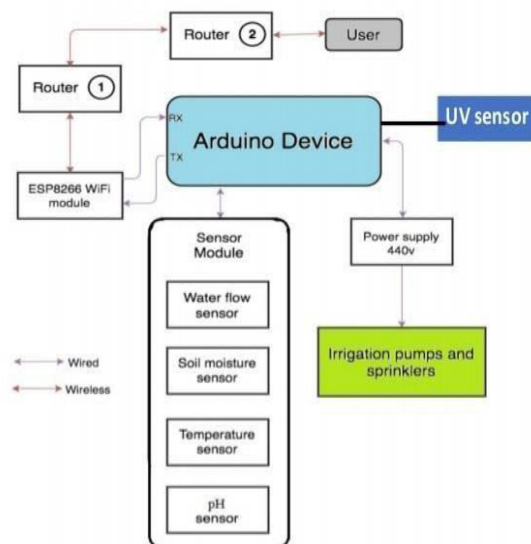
Router 2

User

Router 1

RX

Arduino Device

TX

UV sensor

ESP8266 WiFi module

Sensor Module

Water flow sensor

Soil moisture sensor

Temperature sensor

pH sensor

Power supply 440v

Irrigation pumps and sprinklers

Wired

Wireless